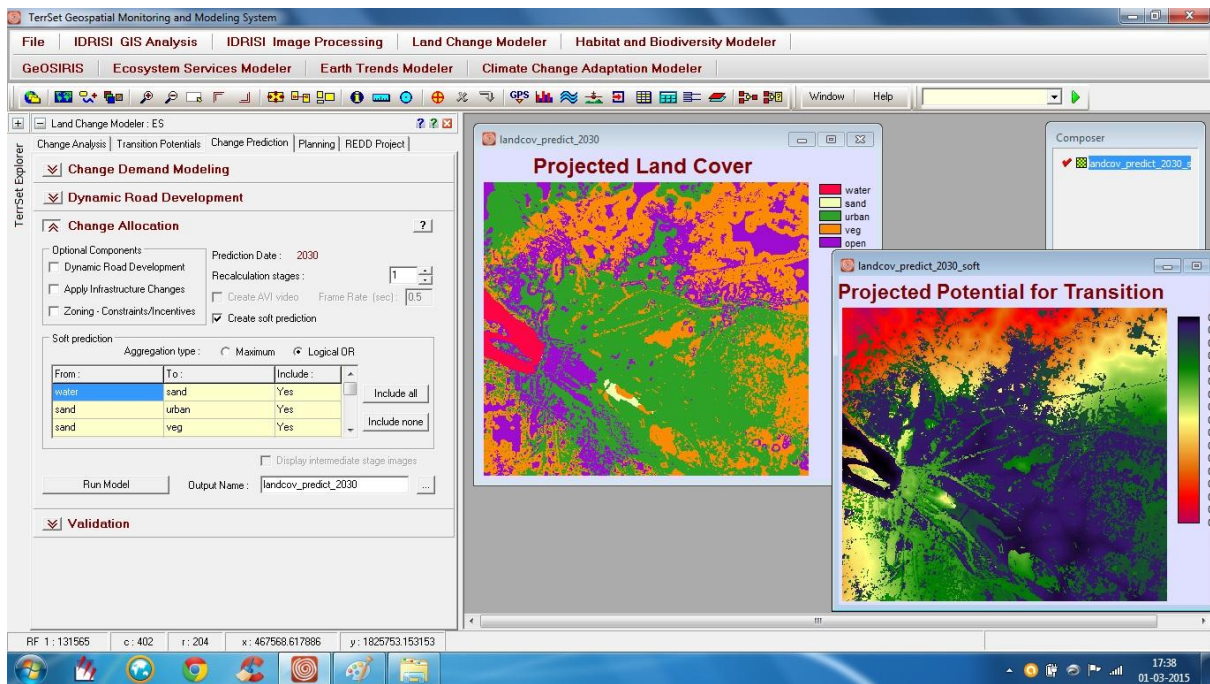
TerrSet Geospatial Monitoring and Modeling System

File | IDRISI GIS Analysis | IDRISI Image Processing | Land Change Modeler | Habitat and Biodiversity Modeler

GeOSIRIS | Ecosystem Services Modeler | Earth Trends Modeler | Climate Change Adaptation Modeler

GPS Window Help

TerrSet Explorer

Land Change Modeler : ES

Change Analysis | Transition Potentials | Change Prediction | Planning | REDD Project

Change Demand Modeling

Dynamic Road Development

Change Allocation

?

Optional Components

Dynamic Road Development

Apply Infrastructure Changes

Zoning - Constraints/Incentives

Prediction Date : 2030

Recalculation stages : 1

Create AVI video Frame Rate (sec): 0.5

Create soft prediction

Soft prediction

Aggregation type : Maximum Logical OR

| From : | To : | Include : |
|---|---|---|
| water | sand | Yes |
| sand | urban | Yes |
| sand | veg | Yes |

Include all

Include none

Display intermediate stage images

Run Model

Output Name : landcov_predict_2030

Validation

landcov_predict_2030

Projected Land Cover

water
sand
urban
veg
open

Composer

landcov_predict_2030_s

landcov_predict_2030_soft

Projected Potential for Transition

RF 1 : 131565 | c : 402 | r : 204 | x : 467568.617886 | y : 1825753.153153

17:38
01-03-2015